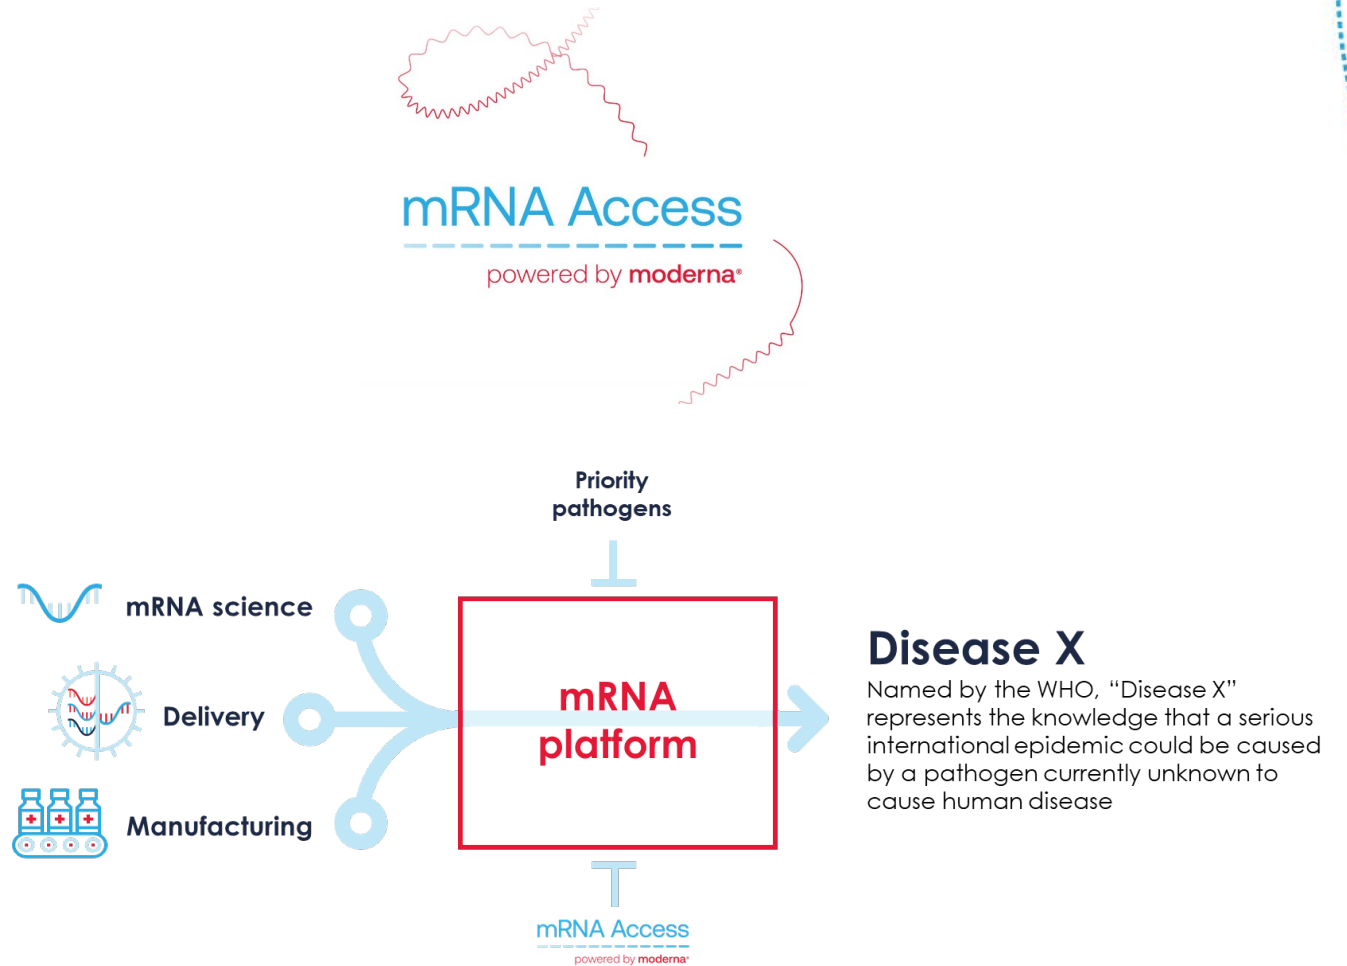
mRNA Access
powered by moderna®

Priority pathogens

mRNA science

Delivery

Manufacturing

mRNA platform

mRNA Access
powered by moderna®

Disease X
Named by the WHO, "Disease X" represents the knowledge that a serious international epidemic could be caused by a pathogen currently unknown to cause human disease